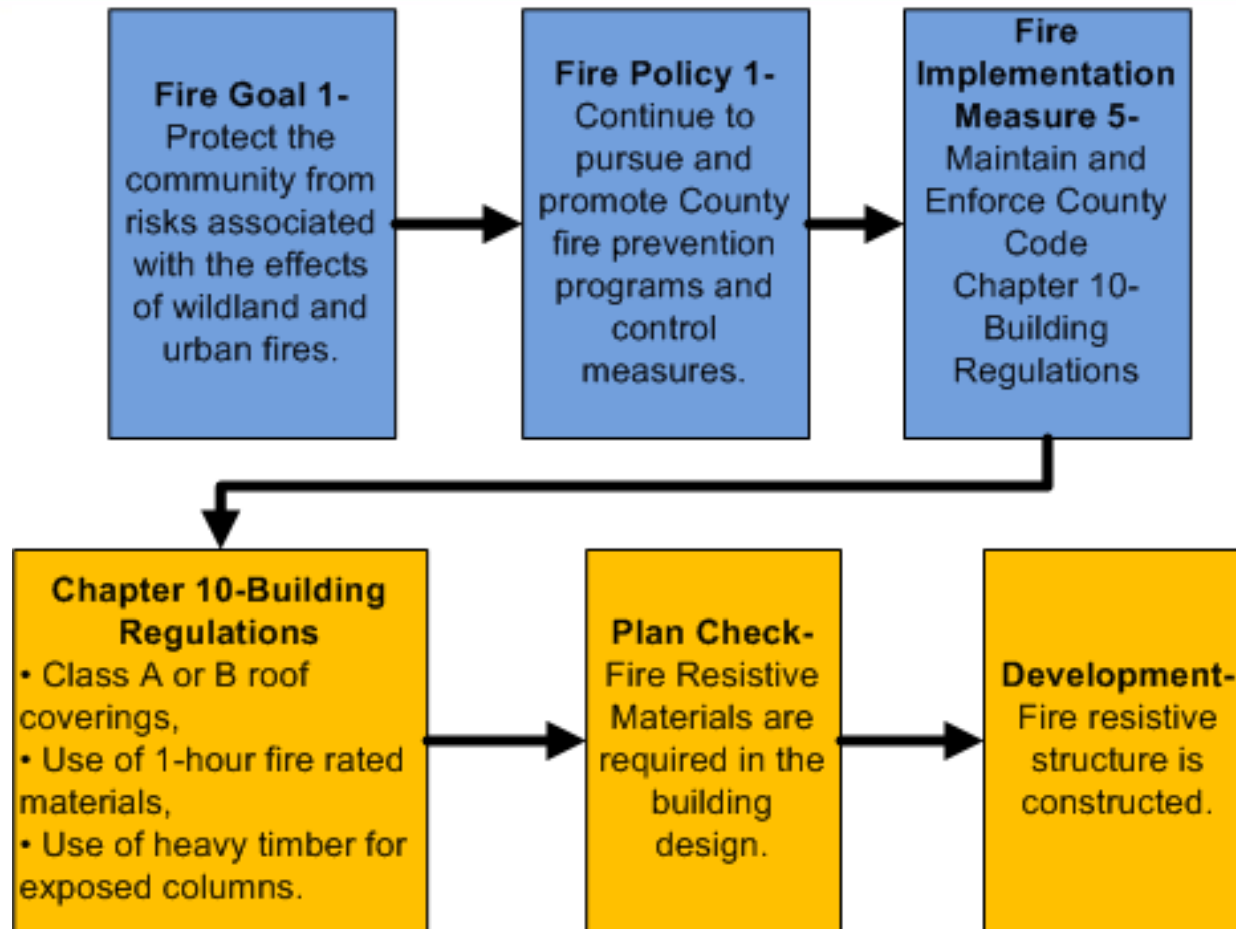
**Fire Goal 1-** Protect the community from risks associated with the effects of wildland and urban fires.

**Fire Policy 1-** Continue to pursue and promote County fire prevention programs and control measures.

**Fire Implementation Measure 5-** Maintain and Enforce County Code Chapter 10- Building Regulations

**Chapter 10-Building Regulations**
• Class A or B roof coverings,
• Use of 1-hour fire rated materials,
• Use of heavy timber for exposed columns.

**Plan Check-** Fire Resistive Materials are required in the building design.

**Development-** Fire resistive structure is constructed.